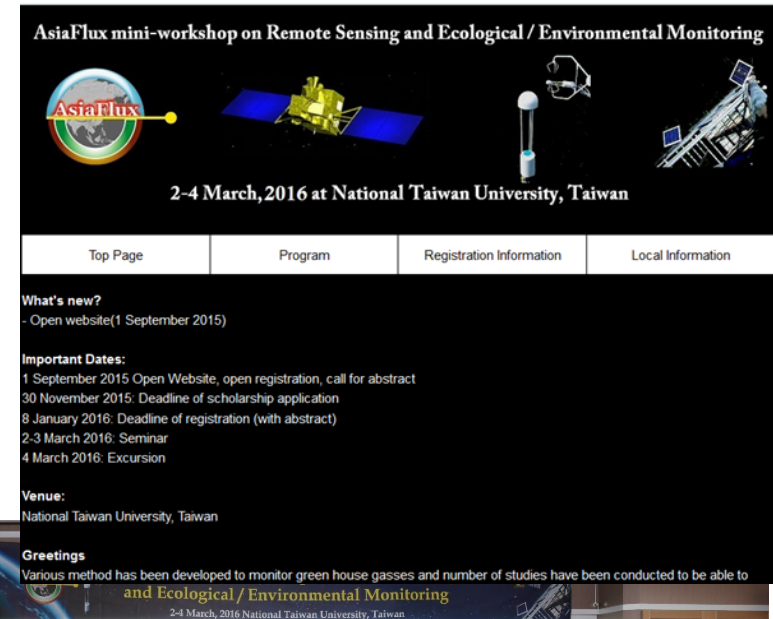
AsiaFlux mini-workshop on Remote Sensing and Ecological / Environmental Monitoring

AsiaFlux

2-4 March, 2016 at National Taiwan University, Taiwan

| Top Page | Program | Registration Information | Local Information |
|---|---|---|---|

What's new?
- Open website(1 September 2015)

Important Dates:
1 September 2015 Open Website, open registration, call for abstract
30 November 2015: Deadline of scholarship application
8 January 2016: Deadline of registration (with abstract)
2-3 March 2016: Seminar
4 March 2016: Excursion

Venue:
National Taiwan University, Taiwan

Greetings
Various method has been developed to monitor green house gasses and number of studies have been conducted to be able to

and Ecological / Environmental Monitoring
2-4 March, 2016 National Taiwan University, Taiwan